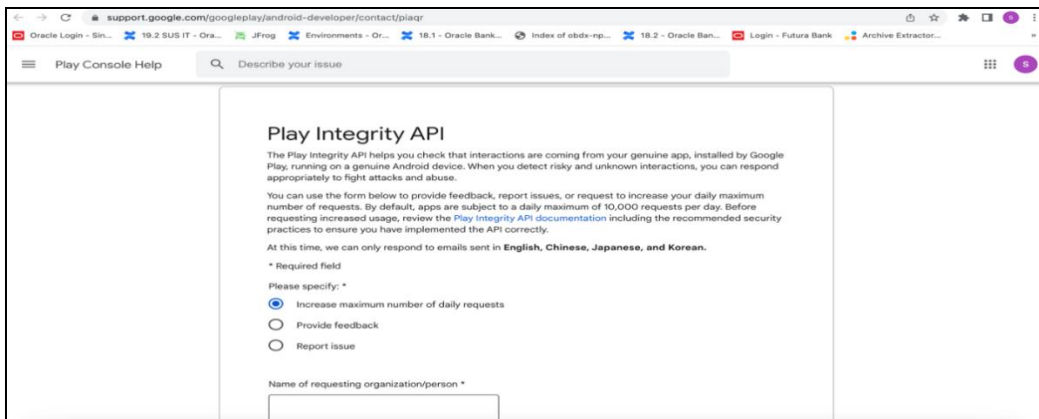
support.google.com/googleplay/android-developer/contact/piaqr

Oracle Login - Sin... 19.2 SUS IT - Ora... JFrog Environments - Or... 18.1 - Oracle Bank... Index of obdx-np... 18.2 - Oracle Ban... Login - Futura Bank Archive Extractor...

Play Console Help

Describe your issue

S

Play Integrity API

The Play Integrity API helps you check that interactions are coming from your genuine app, installed by Google Play, running on a genuine Android device. When you detect risky and unknown interactions, you can respond appropriately to fight attacks and abuse.

You can use the form below to provide feedback, report issues, or request to increase your daily maximum number of requests. By default, apps are subject to a daily maximum of 10,000 requests per day. Before requesting increased usage, review the Play Integrity API documentation including the recommended security practices to ensure you have implemented the API correctly.

At this time, we can only respond to emails sent in **English, Chinese, Japanese, and Korean.**

* Required field

Please specify: *

Increase maximum number of daily requests

Provide feedback

Report issue

Name of requesting organization/person *